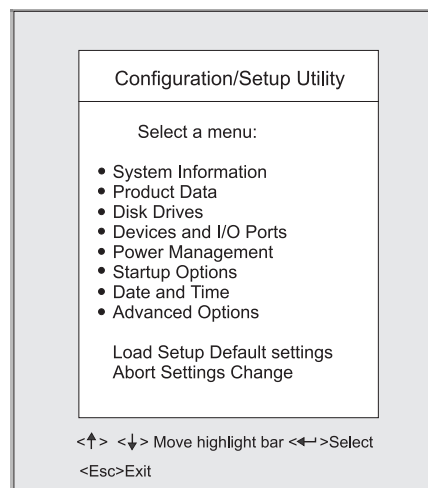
Configuration/Setup Utility

Select a menu:

• System Information
• Product Data
• Disk Drives
• Devices and I/O Ports
• Power Management
• Startup Options
• Date and Time
• Advanced Options

Load Setup Default settings
Abort Settings Change

<↑> <↓> Move highlight bar <↵>Select

<Esc>Exit